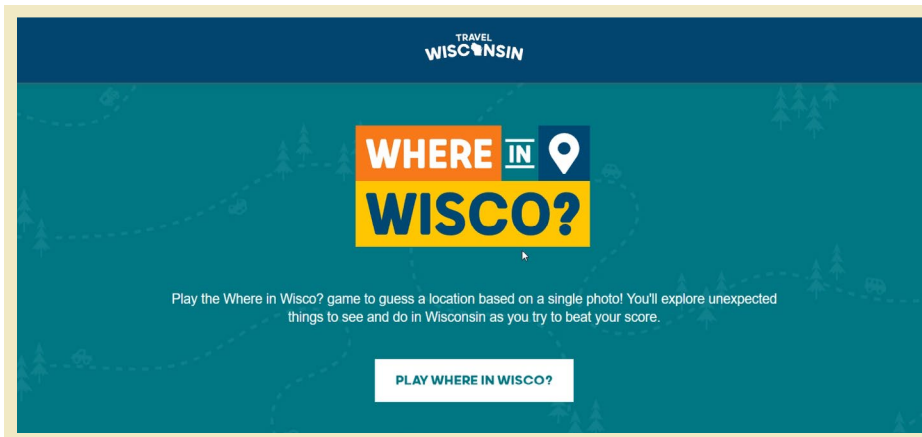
TRAVEL WISCONSIN

WHERE IN WISCO?

Play the Where in Wisco? game to guess a location based on a single photo! You'll explore unexpected things to see and do in Wisconsin as you try to beat your score.

PLAY WHERE IN WISCO?